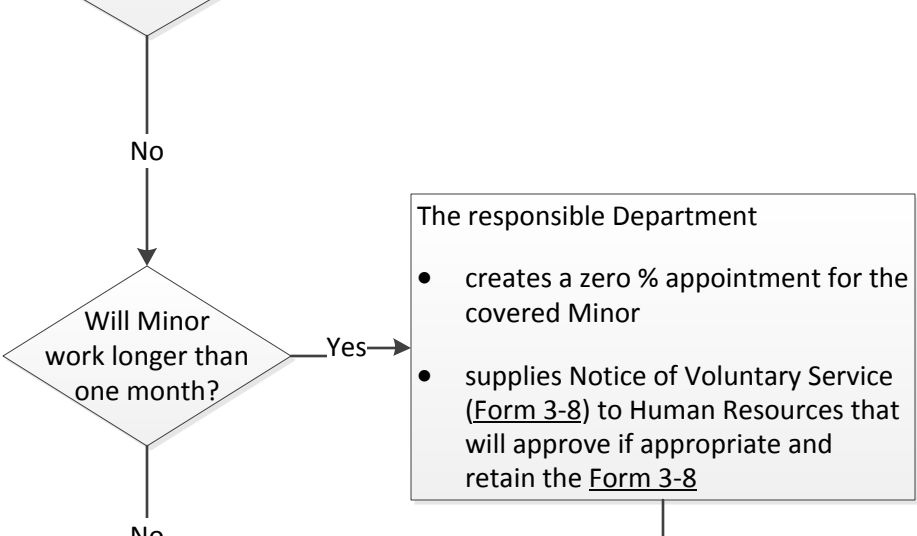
No

Will Minor work longer than one month?

Yes

The responsible Department

- creates a zero % appointment for the covered Minor
- supplies Notice of Voluntary Service (Form 3-8) to Human Resources that will approve if appropriate and retain the Form 3-8

No